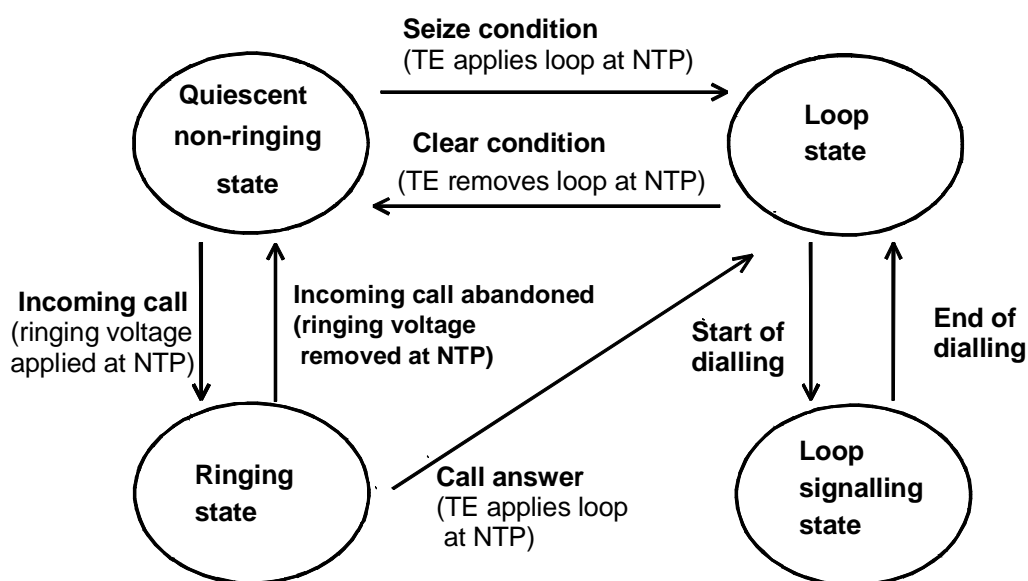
Seize condition
(TE applies loop at NTP)

Quiescent non-ringing state

Loop state

Clear condition
(TE removes loop at NTP)

Incoming call
(ringing voltage applied at NTP)

Incoming call abandoned
(ringing voltage removed at NTP)

Start of dialling

End of dialling

Ringing state

Call answer
(TE applies loop at NTP)

Loop signalling state